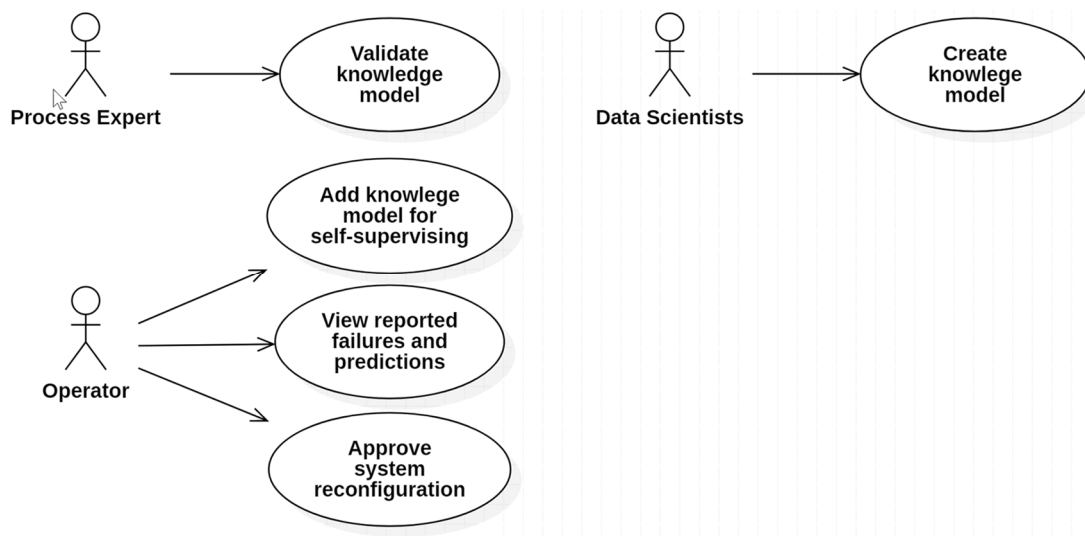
Process Expert

Validate knowledge model

Data Scientists

Create knowlege model

Add knowlege model for self-supervising

Operator

View reported failures and predictions

Approve system reconfiguration